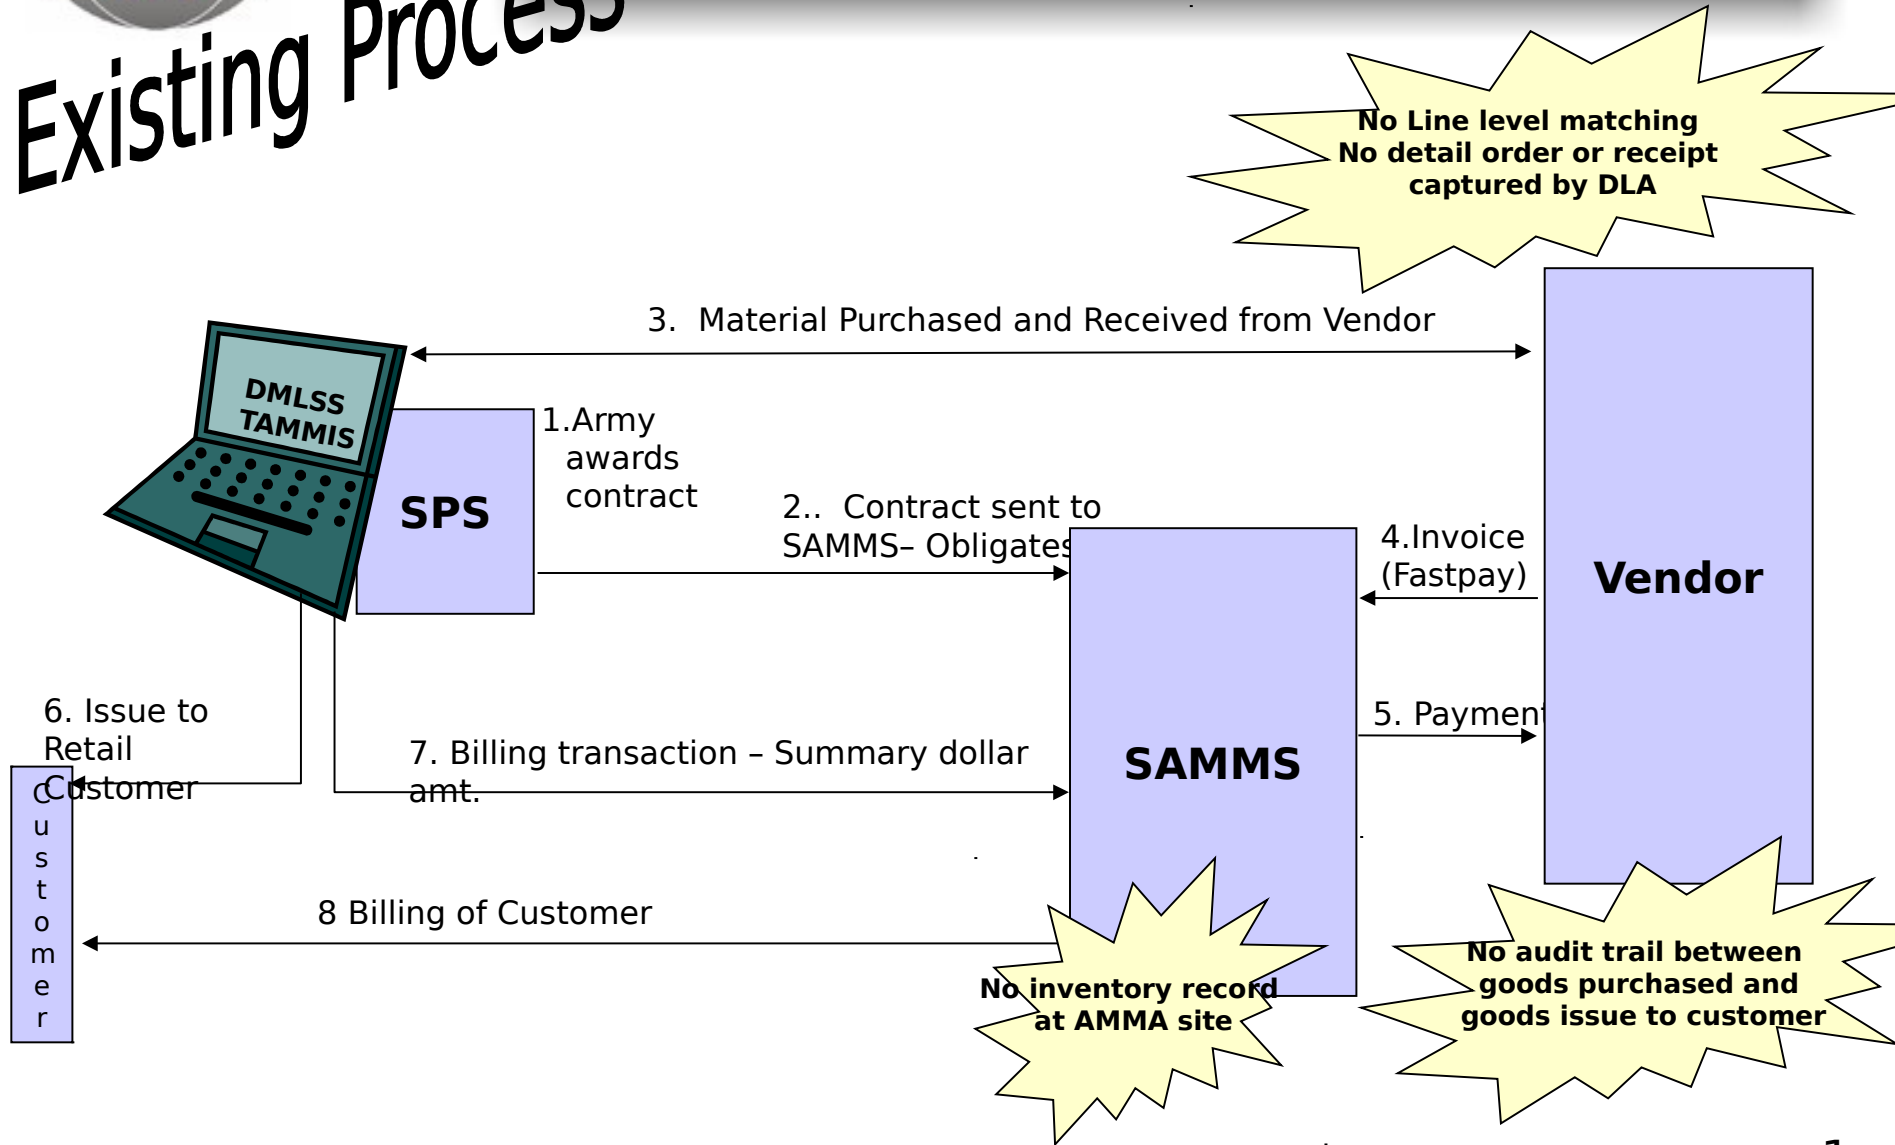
Existing Process

No Line level matching
No detail order or receipt captured by DLA

3. Material Purchased and Received from Vendor

DMLSS
TAMMIS

SPS

1.Army awards contract

2.. Contract sent to SAMMS– Obligates

4.Invoice (Fastpay)

Vendor

6. Issue to Retail Customer

7. Billing transaction – Summary dollar amt.

SAMMS

5. Payment

Customer

8 Billing of Customer

No inventory record at AMMA site

No audit trail between goods purchased and goods issue to customer